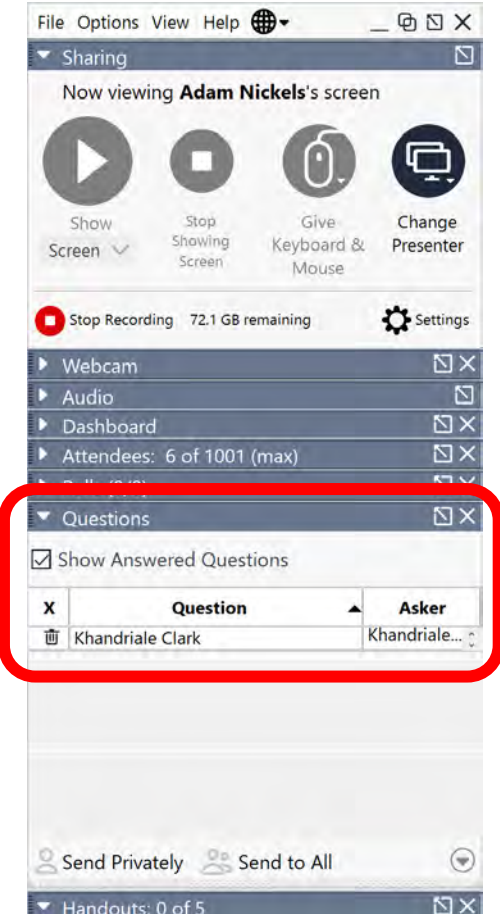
File Options View Help

Sharing

Now viewing **Adam Nickels**'s screen

Show Screen

Stop Showing Screen

Give Keyboard & Mouse

Change Presenter

Stop Recording 72.1 GB remaining

Settings

Webcam

Audio

Dashboard

Attendees: 6 of 1001 (max)

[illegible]

Questions

Show Answered Questions

| X | Question | Asker |
|---|---|---|
| | Khandriale Clark | Khandriale... |

Send Privately Send to All

Handouts: 0 of 5